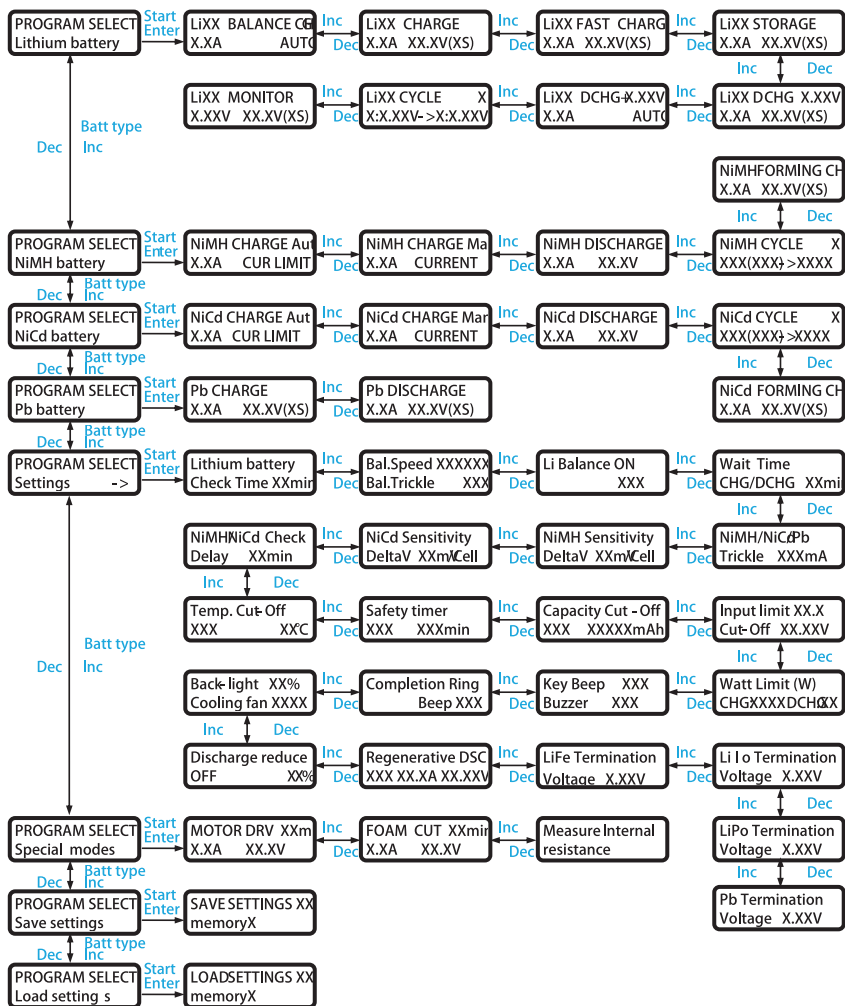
PROGRAM SELECT
Lithium battery

Start
Enter

LiXX BALANCE CG
X.XA AUTO

Inc
Dec

LiXX CHARGE
X.XA XX.XV(XS)

Inc
Dec

LiXX FAST CHARG
X.XA XX.XV(XS)

Inc
Dec

LiXX STORAGE
X.XA XX.XV(XS)

Inc Dec

LiXX MONITOR
X.XXV XX.XV(XS)

Inc
Dec

LiXX CYCLE X
X:X.XXV->X:X.XXV

Inc
Dec

LiXX DCHG->X.XXV
X.XA AUTO

Inc
Dec

LiXX DCHG X.XXV
X.XA XX.XV(XS)

Batt type
Dec Inc

NiMHFORMING CH
X.XA XX.XV(XS)

Inc Dec

PROGRAM SELECT
NiMH battery

Start
Enter

NiMH CHARGE Aut
X.XA CUR LIMIT

Inc
Dec

NiMH CHARGE Ma
X.XA CURRENT

Inc
Dec

NiMH DISCHARGE
X.XA XX.XV

Inc
Dec

NiMH CYCLE X
XXX(XXX)->XXXX

Dec
Batt type
Inc

PROGRAM SELECT
NiCd battery

Start
Enter

NiCd CHARGE Aut
X.XA CUR LIMIT

Inc
Dec

NiCd CHARGE Man
X.XA CURRENT

Inc
Dec

NiCd DISCHARGE
X.XA XX.XV

Inc
Dec

NiCd CYCLE X
XXX(XXX)->XXXX

Inc Dec

Dec
Batt type
Inc

PROGRAM SELECT
Pb battery

Start
Enter

Pb CHARGE
X.XA XX.XV(XS)

Inc
Dec

Pb DISCHARGE
X.XA XX.XV(XS)

NiCd FORMING CH
X.XA XX.XV(XS)

Dec
Batt type
Inc

PROGRAM SELECT
Settings ->

Start
Enter

Lithium battery
Check Time XXmin

Inc
Dec

Bal.Speed XXXXXX
Bal.Trickle XXX

Inc
Dec

Li Balance ON
XXX

Inc
Dec

Wait Time
CHG/DCHG XXmi

Inc Dec

NiMH/NiCd Check
Delay XXmin

Inc
Dec

NiCd Sensitivity
DeltaV XXmV/Cell

Inc
Dec

NiMH Sensitivity
DeltaV XXmV/Cell

Inc
Dec

NiMH/NiCd/Pb
Trickle XXXmA

Inc Dec

Temp. Cut-Off
XXX XX°C

Inc
Dec

Safety timer
XXX XXXmin

Inc
Dec

Capacity Cut-Off
XXX XXXXXmAh

Inc
Dec

Input limit XX.X
Cut-Off XX.XXV

Batt type
Dec Inc

Inc Dec

Back-light XX%
Cooling fan XXXX

Inc
Dec

Completion Ring
Beep XXX

Inc
Dec

Key Beep XXX
Buzzer XXX

Inc
Dec

Watt Limit (W)
CHGXXXXDCHGXX

Inc Dec

Discharge reduce
OFF XX%

Inc
Dec

Regenerative DSC
XXX XX.XA XX.XXV

Inc
Dec

LiFe Termination
Voltage X.XXV

Inc
Dec

Li Io Termination
Voltage X.XXV

Inc Dec

PROGRAM SELECT
Special modes

Start
Enter

MOTOR DRV XXm
X.XA XX.XV

Inc
Dec

FOAM CUT XXmin
X.XA XX.XV

Inc
Dec

Measure Internal
resistance

LiPo Termination
Voltage X.XXV

Inc Dec

Dec
Batt type
Inc

PROGRAM SELECT
Save settings

Start
Enter

SAVE SETTINGS XX
memoryX

Pb Termination
Voltage X.XXV

Batt type

PROGRAM SELECT
Load setting s

Start
Enter

LOADSETTINGS XX
memoryX